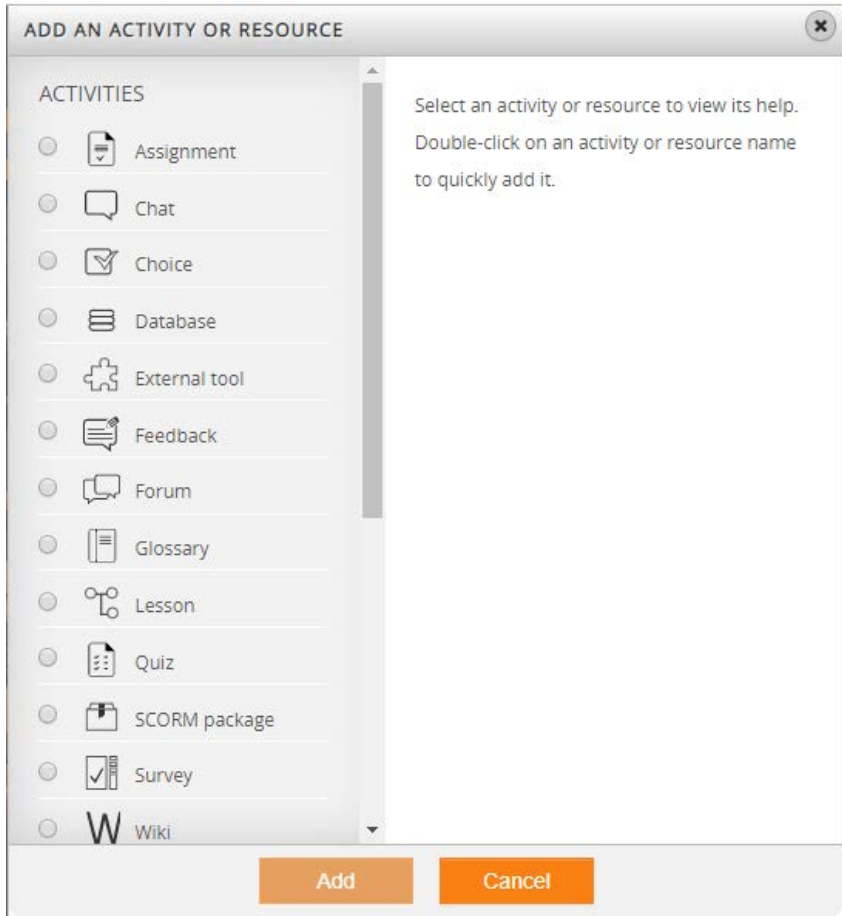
ADD AN ACTIVITY OR RESOURCE

ACTIVITIES

Assignment

Chat

Choice

Database

External tool

Feedback

Forum

Glossary

Lesson

Quiz

SCORM package

Survey

Wiki

Select an activity or resource to view its help. Double-click on an activity or resource name to quickly add it.

Add

Cancel